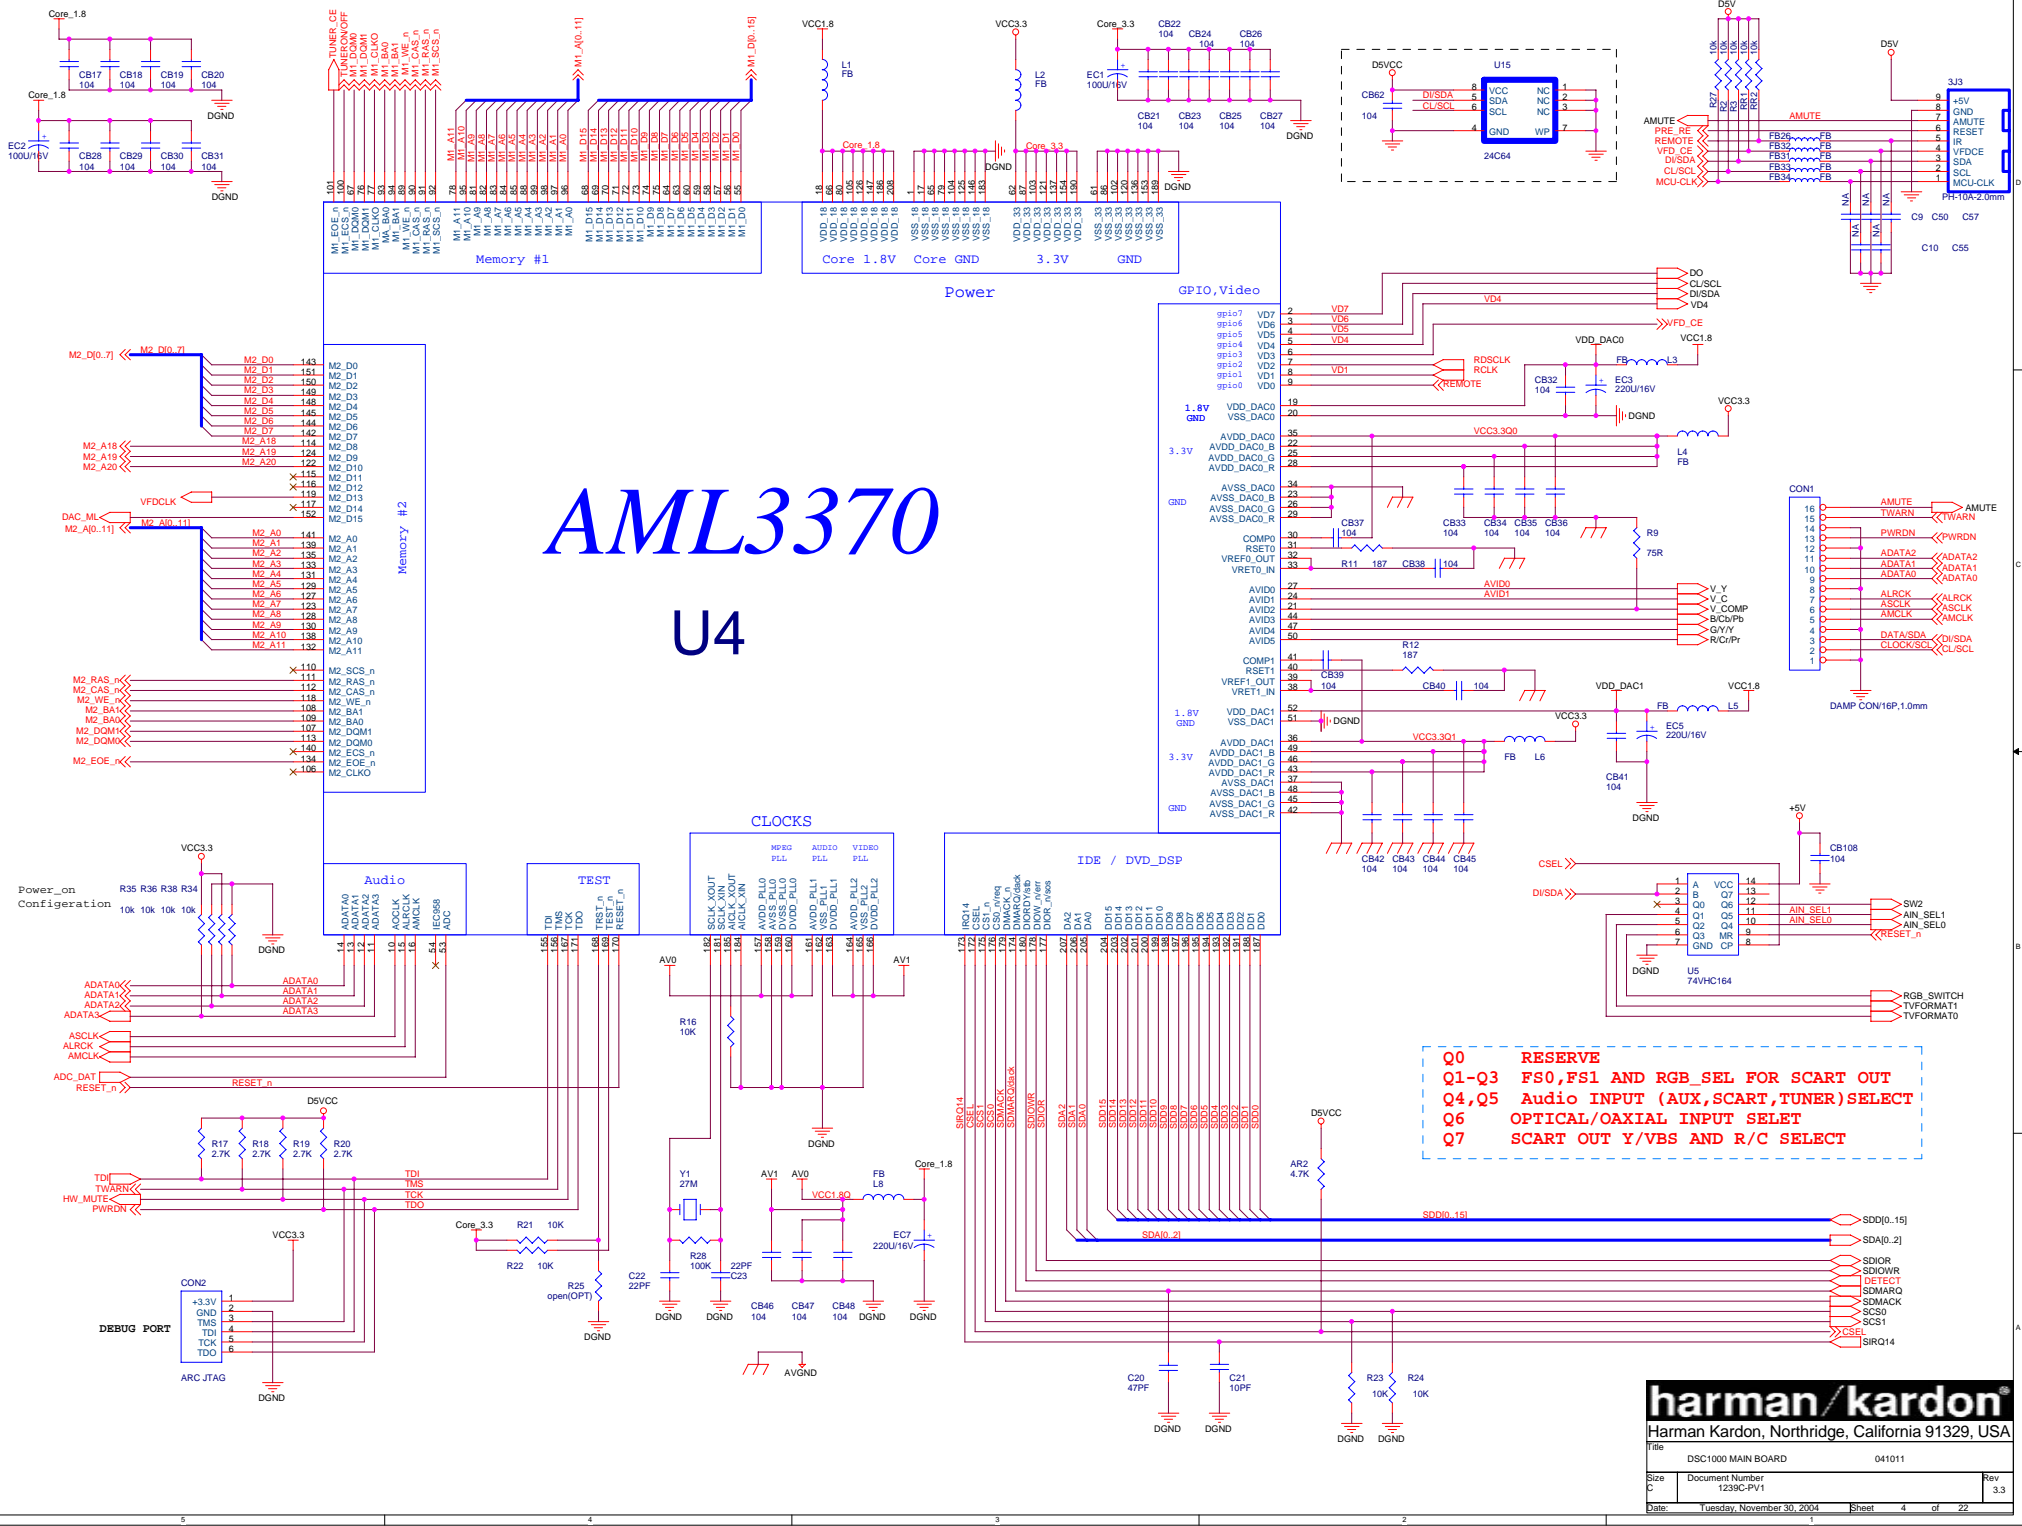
AML3370

U4

Memory #1

Memory #2

Power

GPIO,Video

CLOCKS

Audio

TEST

IDE / DVD_DSP

Power_on Configeration

DEBUG PORT

ARC JTAG

Q0 RESERVE
Q1-Q3 FS0,FS1 AND RGB_SEL FOR SCART OUT
Q4,Q5 Audio INPUT (AUX,SCART,TUNER)SELECT
Q6 OPTICAL/OAXIAL INPUT SELET
Q7 SCART OUT Y/VBS AND R/C SELECT

harman/kardon

Harman Kardon, Northridge, California 91329, USA

Title
DSC1000 MAIN BOARD 041011

Size C Document Number 1239C-PV1 Rev 3.3

Date: Tuesday, November 30, 2004 Sheet 4 of 22

U15 24C64

U5 74VHC164

CON1 DAMP CON/16P,1.0mm

CON2

3J3 PH-10A-2.0mm